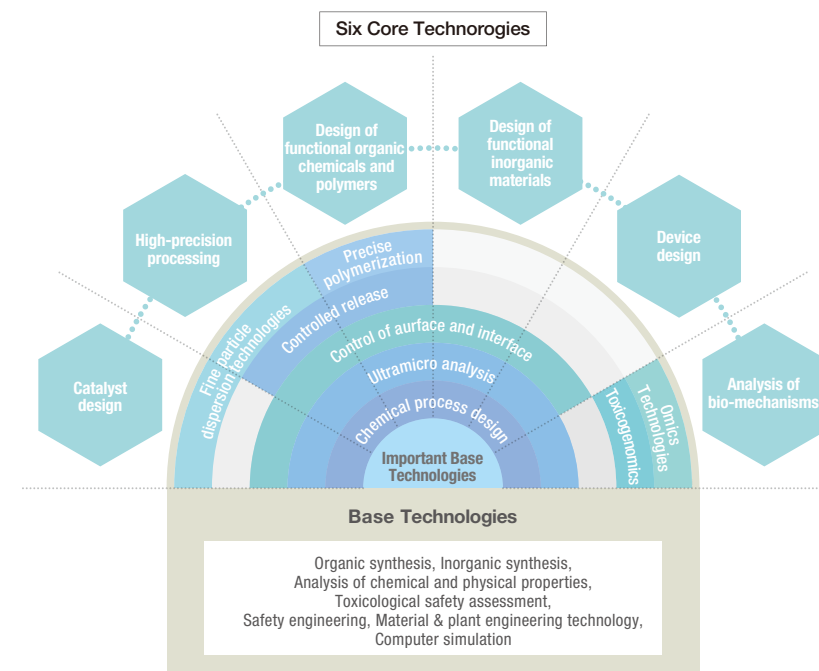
Six Core Technorogies

Catalyst design

High-precision processing

Design of functional organic chemicals and polymers

Design of functional inorganic materials

Device design

Analysis of bio-mechanisms

Fine particle dispersion technologies

Precise polymerization

Controlled release

Control of aurface and interface

Ultramicro analysis

Chemical process design

Important Base Technologies

Toxicogenomics

Omics Technologies

Base Technologies

Organic synthesis, Inorganic synthesis,
Analysis of chemical and physical properties,
Toxicological safety assessment,
Safety engineering, Material & plant engineering technology,
Computer simulation